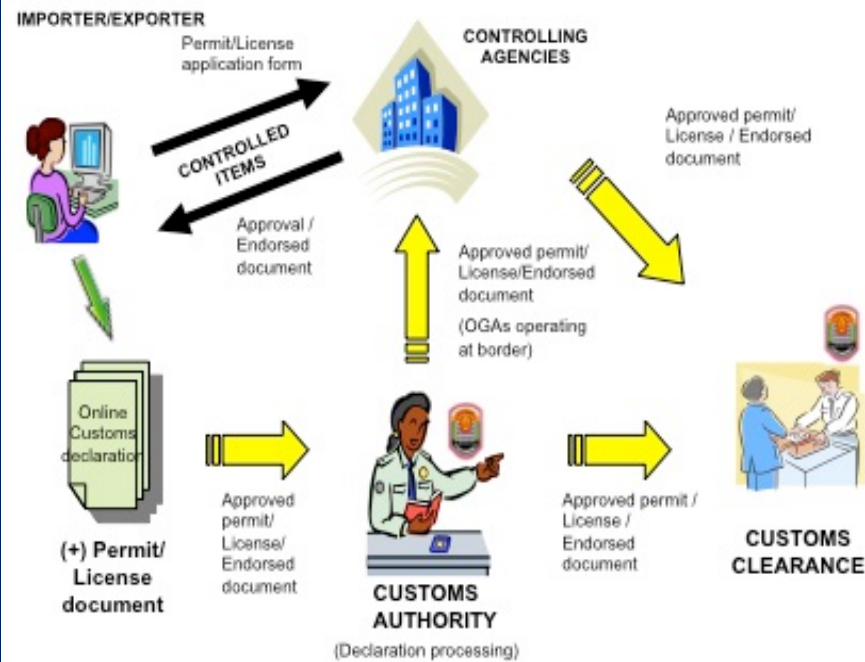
IMPORTER/EXPORTER

Permit/License application form

CONTROLLING AGENCIES

CONTROLLED ITEMS

Approval / Endorsed document

Approved permit/ License / Endorsed document

Approved permit/ License/Endorsed document

(OGAs operating at border)

Online Customs declaration

(+) Permit/ License document

Approved permit/ License/ Endorsed document

CUSTOMS AUTHORITY

(Declaration processing)

Approved permit / License / Endorsed document

CUSTOMS CLEARANCE